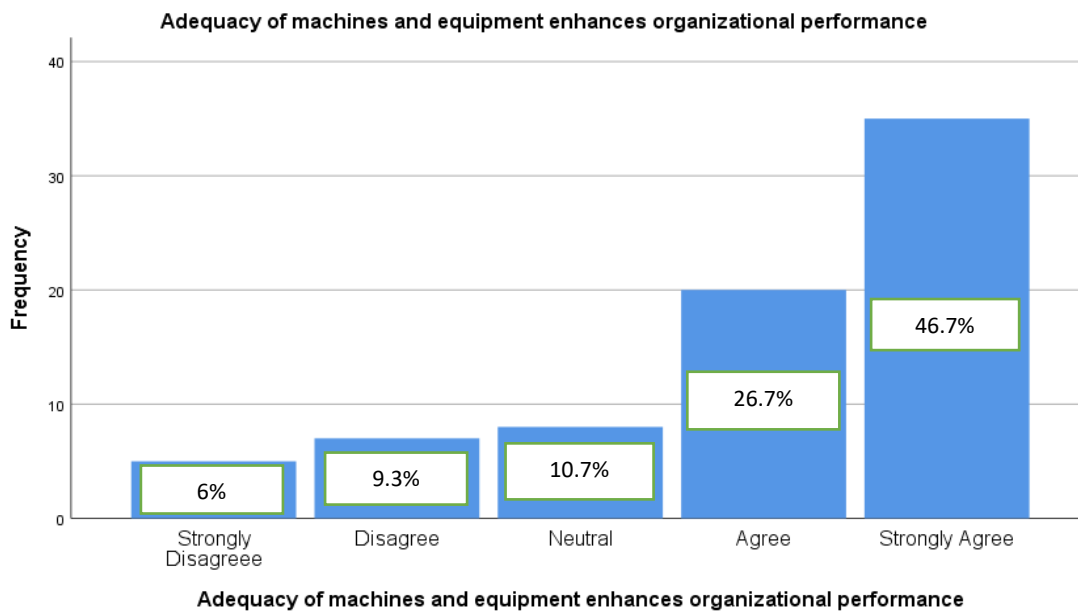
Adequacy of machines and equipment enhances organizational performance

Frequency

40
30
20
10
0

6%
9.3%
10.7%
26.7%
46.7%

Strongly Disagreee
Disagree
Neutral
Agree
Strongly Agree

Adequacy of machines and equipment enhances organizational performance